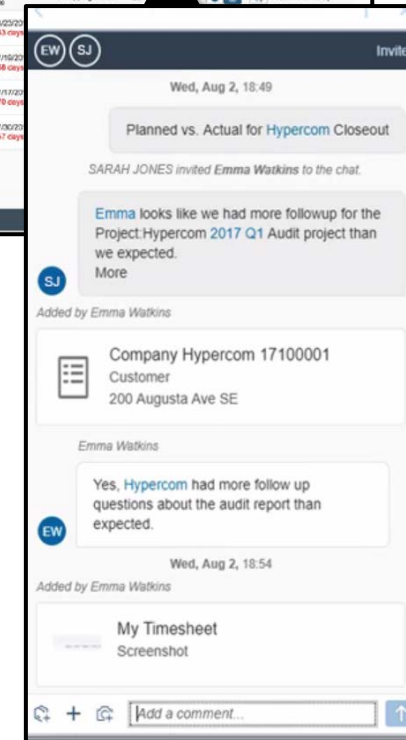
EW SJ

Invite

Wed, Aug 2, 18:49

Planned vs. Actual for Hypercom Closeout

SARAH JONES invited Emma Watkins to the chat.

Emma looks like we had more followup for the Project:Hypercom 2017 Q1 Audit project than we expected.
More

SJ

Added by Emma Watkins

Company Hypercom 17100001
Customer
200 Augusta Ave SE

Emma Watkins

Yes, Hypercom had more follow up questions about the audit report than expected.

EW

Wed, Aug 2, 18:54

Added by Emma Watkins

My Timesheet
Screenshot

Add a comment...